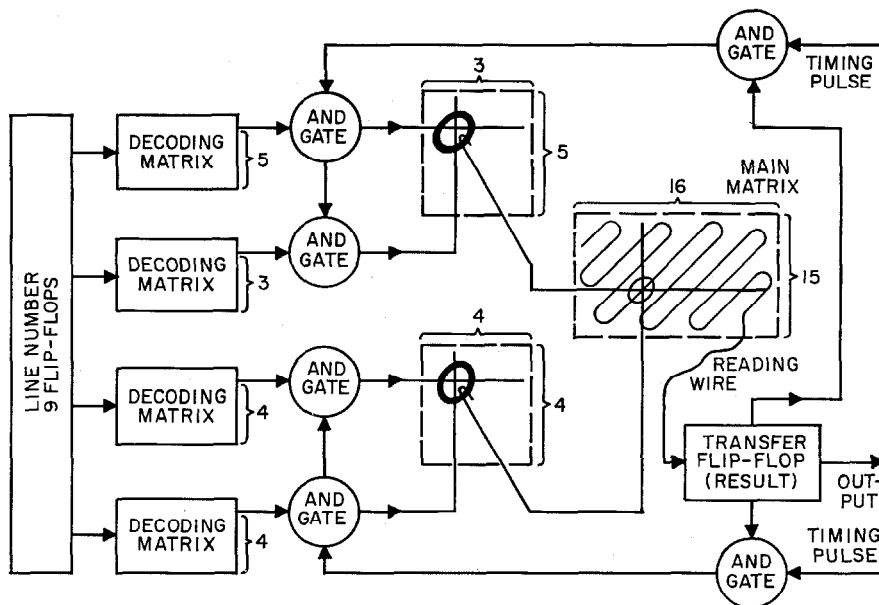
AND GATE
TIMING PULSE
LINE NUMBER 9 FLIP-FLOPS
DECODING MATRIX
5
AND GATE
3
5
MAIN MATRIX
16
DECODING MATRIX
3
AND GATE
15
4
DECODING MATRIX
4
AND GATE
4
READING WIRE
TRANSFER FLIP-FLOP (RESULT)
OUT-PUT
DECODING MATRIX
4
AND GATE
TIMING PULSE
AND GATE